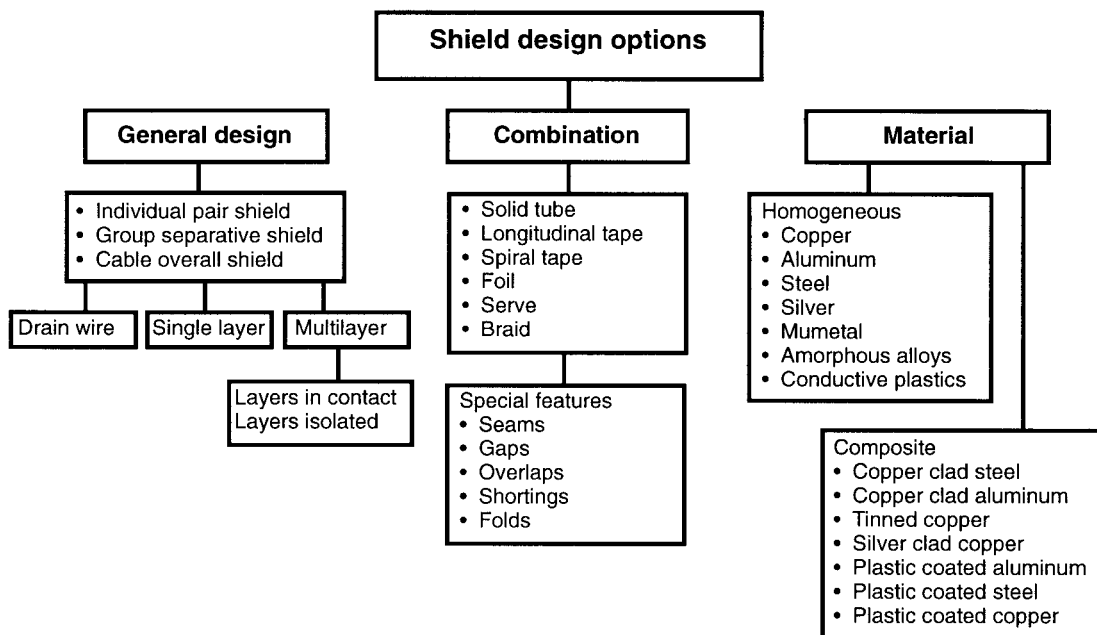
Shield design options

General design

• Individual pair shield
• Group separative shield
• Cable overall shield

Drain wire

Single layer

Multilayer

Layers in contact
Layers isolated

Combination

• Solid tube
• Longitudinal tape
• Spiral tape
• Foil
• Serve
• Braid

Special features
• Seams
• Gaps
• Overlaps
• Shortings
• Folds

Material

Homogeneous
• Copper
• Aluminum
• Steel
• Silver
• Mumetal
• Amorphous alloys
• Conductive plastics

Composite
• Copper clad steel
• Copper clad aluminum
• Tinned copper
• Silver clad copper
• Plastic coated aluminum
• Plastic coated steel
• Plastic coated copper